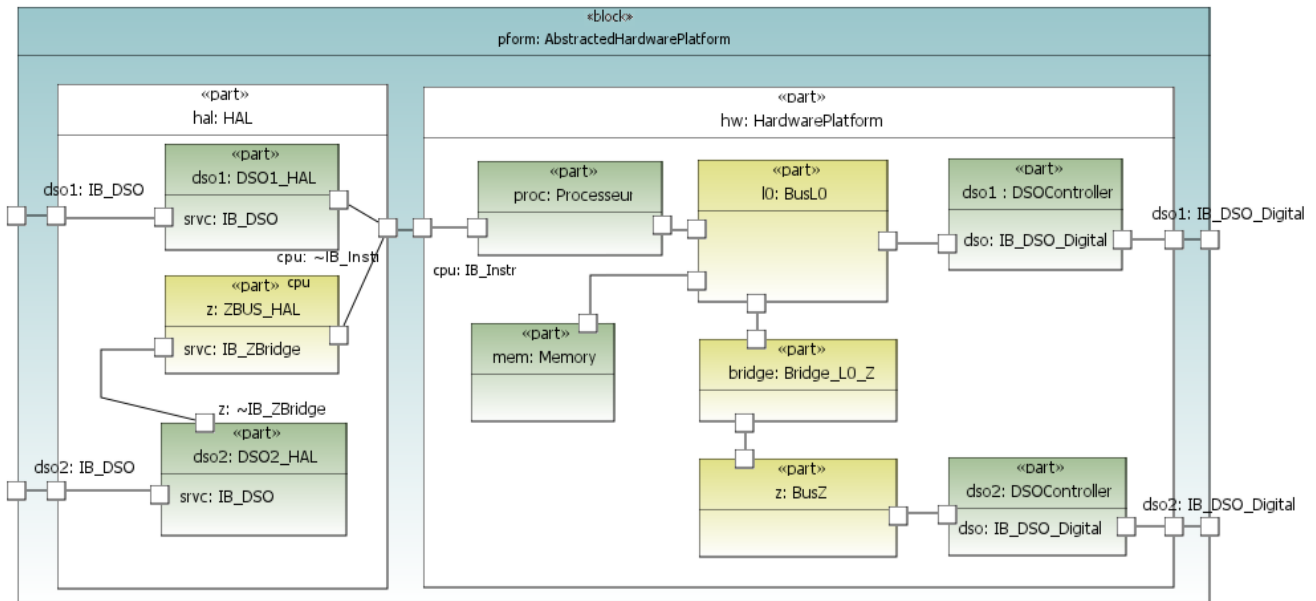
«block»
pform: AbstractedHardwarePlatform

«part»
hal: HAL

«part»
dso1: DSO1_HAL

srvc: IB_DSO

dso1: IB_DSO

cpu: ~IB_Instr

«part» cpu
z: ZBUS_HAL

srvc: IB_ZBridge

z: ~IB_ZBridge

«part»
dso2: DSO2_HAL

srvc: IB_DSO

dso2: IB_DSO

«part»
hw: HardwarePlatform

«part»
proc: Processeur

cpu: IB_Instr

«part»
l0: BusL0

«part»
dso1 : DSOController

dso: IB_DSO_Digital

dso1: IB_DSO_Digital

«part»
mem: Memory

«part»
bridge: Bridge_L0_Z

«part»
z: BusZ

«part»
dso2: DSOController

dso: IB_DSO_Digital

dso2: IB_DSO_Digital